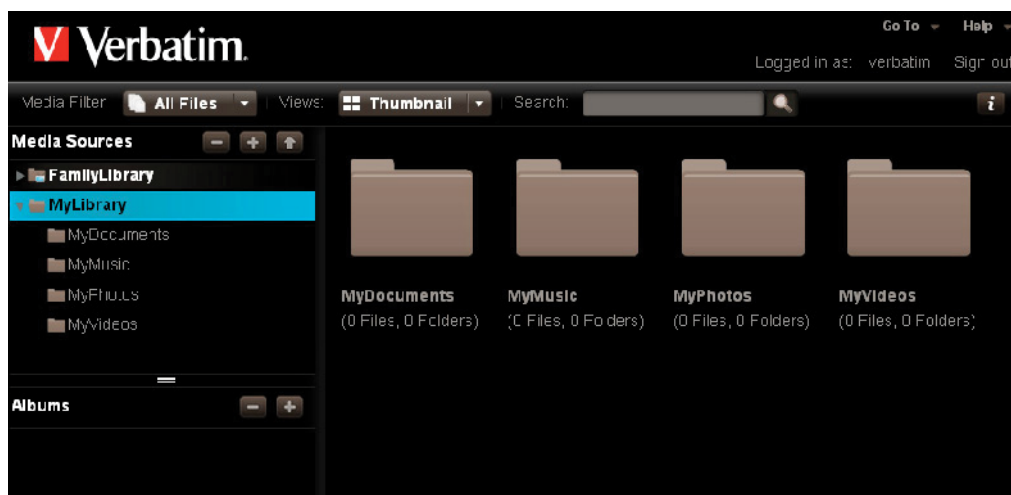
V Verbatim.

Go To Help

Logged in as: verbatim Sign out

Media Filter All Files Views: Thumbnail Search:

i

Media Sources

FamilyLibrary

MyLibrary

MyDocuments

MyMusic

MyPhotos

MyVideos

Albums

MyDocuments
(0 Files, 0 Folders)

MyMusic
(0 Files, 0 Folders)

MyPhotos
(0 Files, 0 Folders)

MyVideos
(0 Files, 0 Folders)